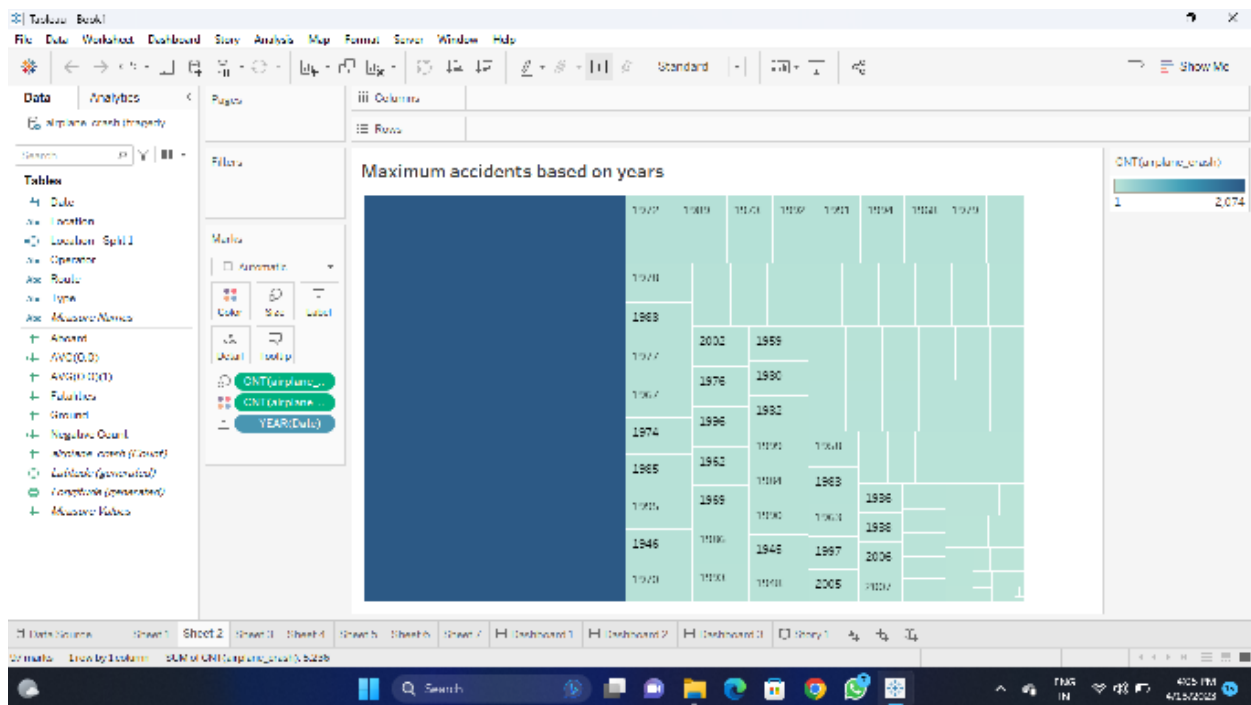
Tableau - Book1
File Data Worksheet Dashboard Story Analysis Map Format Server Window Help
Standard
Show Me
Data Analytics
airplane crash (tragedy)
Search
Tables
Date
Location
Location - Split 1
Operator
Route
Type
Measure Names
Aboard
AVG(0,0)
AVG(0,0)(1)
Fatalities
Ground
Negative Count
airplane crash (Count)
Latitude (generated)
Longitude (generated)
Measure Values
Pages
Filters
Marks
Automatic
Color Size Label
Detail Tooltip
CNT(airplane_...
CNT(airplane_...
YEAR(Date)
iii Columns
Rows
Maximum accidents based on years
CNT(airplane_crash)
1
2,074
1972 1989 1970 1992 1991 1994 1981 1979
1978
1983
2002 1959
1977
1976 1930
1967
1932
1996
1974
1992 1960
1965
1962
1984 1963
1969 1936
1995
1990 1964
1938
1946
1986
1945 1997
2006
1970
1950
1948 2005 2007
Data Source Sheet 1 Sheet 2 Sheet 3 Sheet 4 Sheet 5 Sheet 6 Sheet 7 Dashboard 1 Dashboard 2 Dashboard 3 Story 1
87 marks 1 row by 1 column SUM of CNT(airplane_crash): 5,256
Search
ENG IN
4:05 PM
4/15/2023